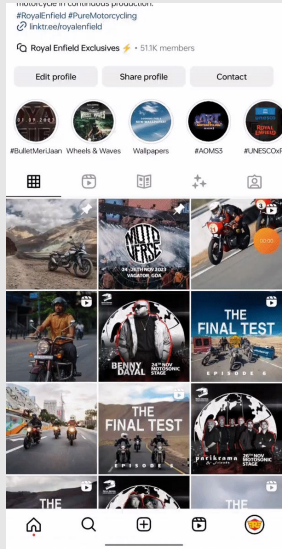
motorcycle in continuous production.
#RoyalEnfield #PureMotorcycling
linktr.ee/royalenfield

Royal Enfield Exclusives ⚡ · 51.1K members

Edit profile
Share profile
Contact

#BulletMeriJaan
Wheels & Waves
Wallpapers
#AOMS3
#UNESCOxR

MOTOVERSE
24 - 26 TH NOV 2023
VAGATOR, GOA

BENNY DAYAL
24th NOV
MOTOSONIC STAGE

THE FINAL TEST
EPISODE 6

THE FINAL TEST
EPISODE 5

parikrama
24th NOV
MOTOSONIC STAGE